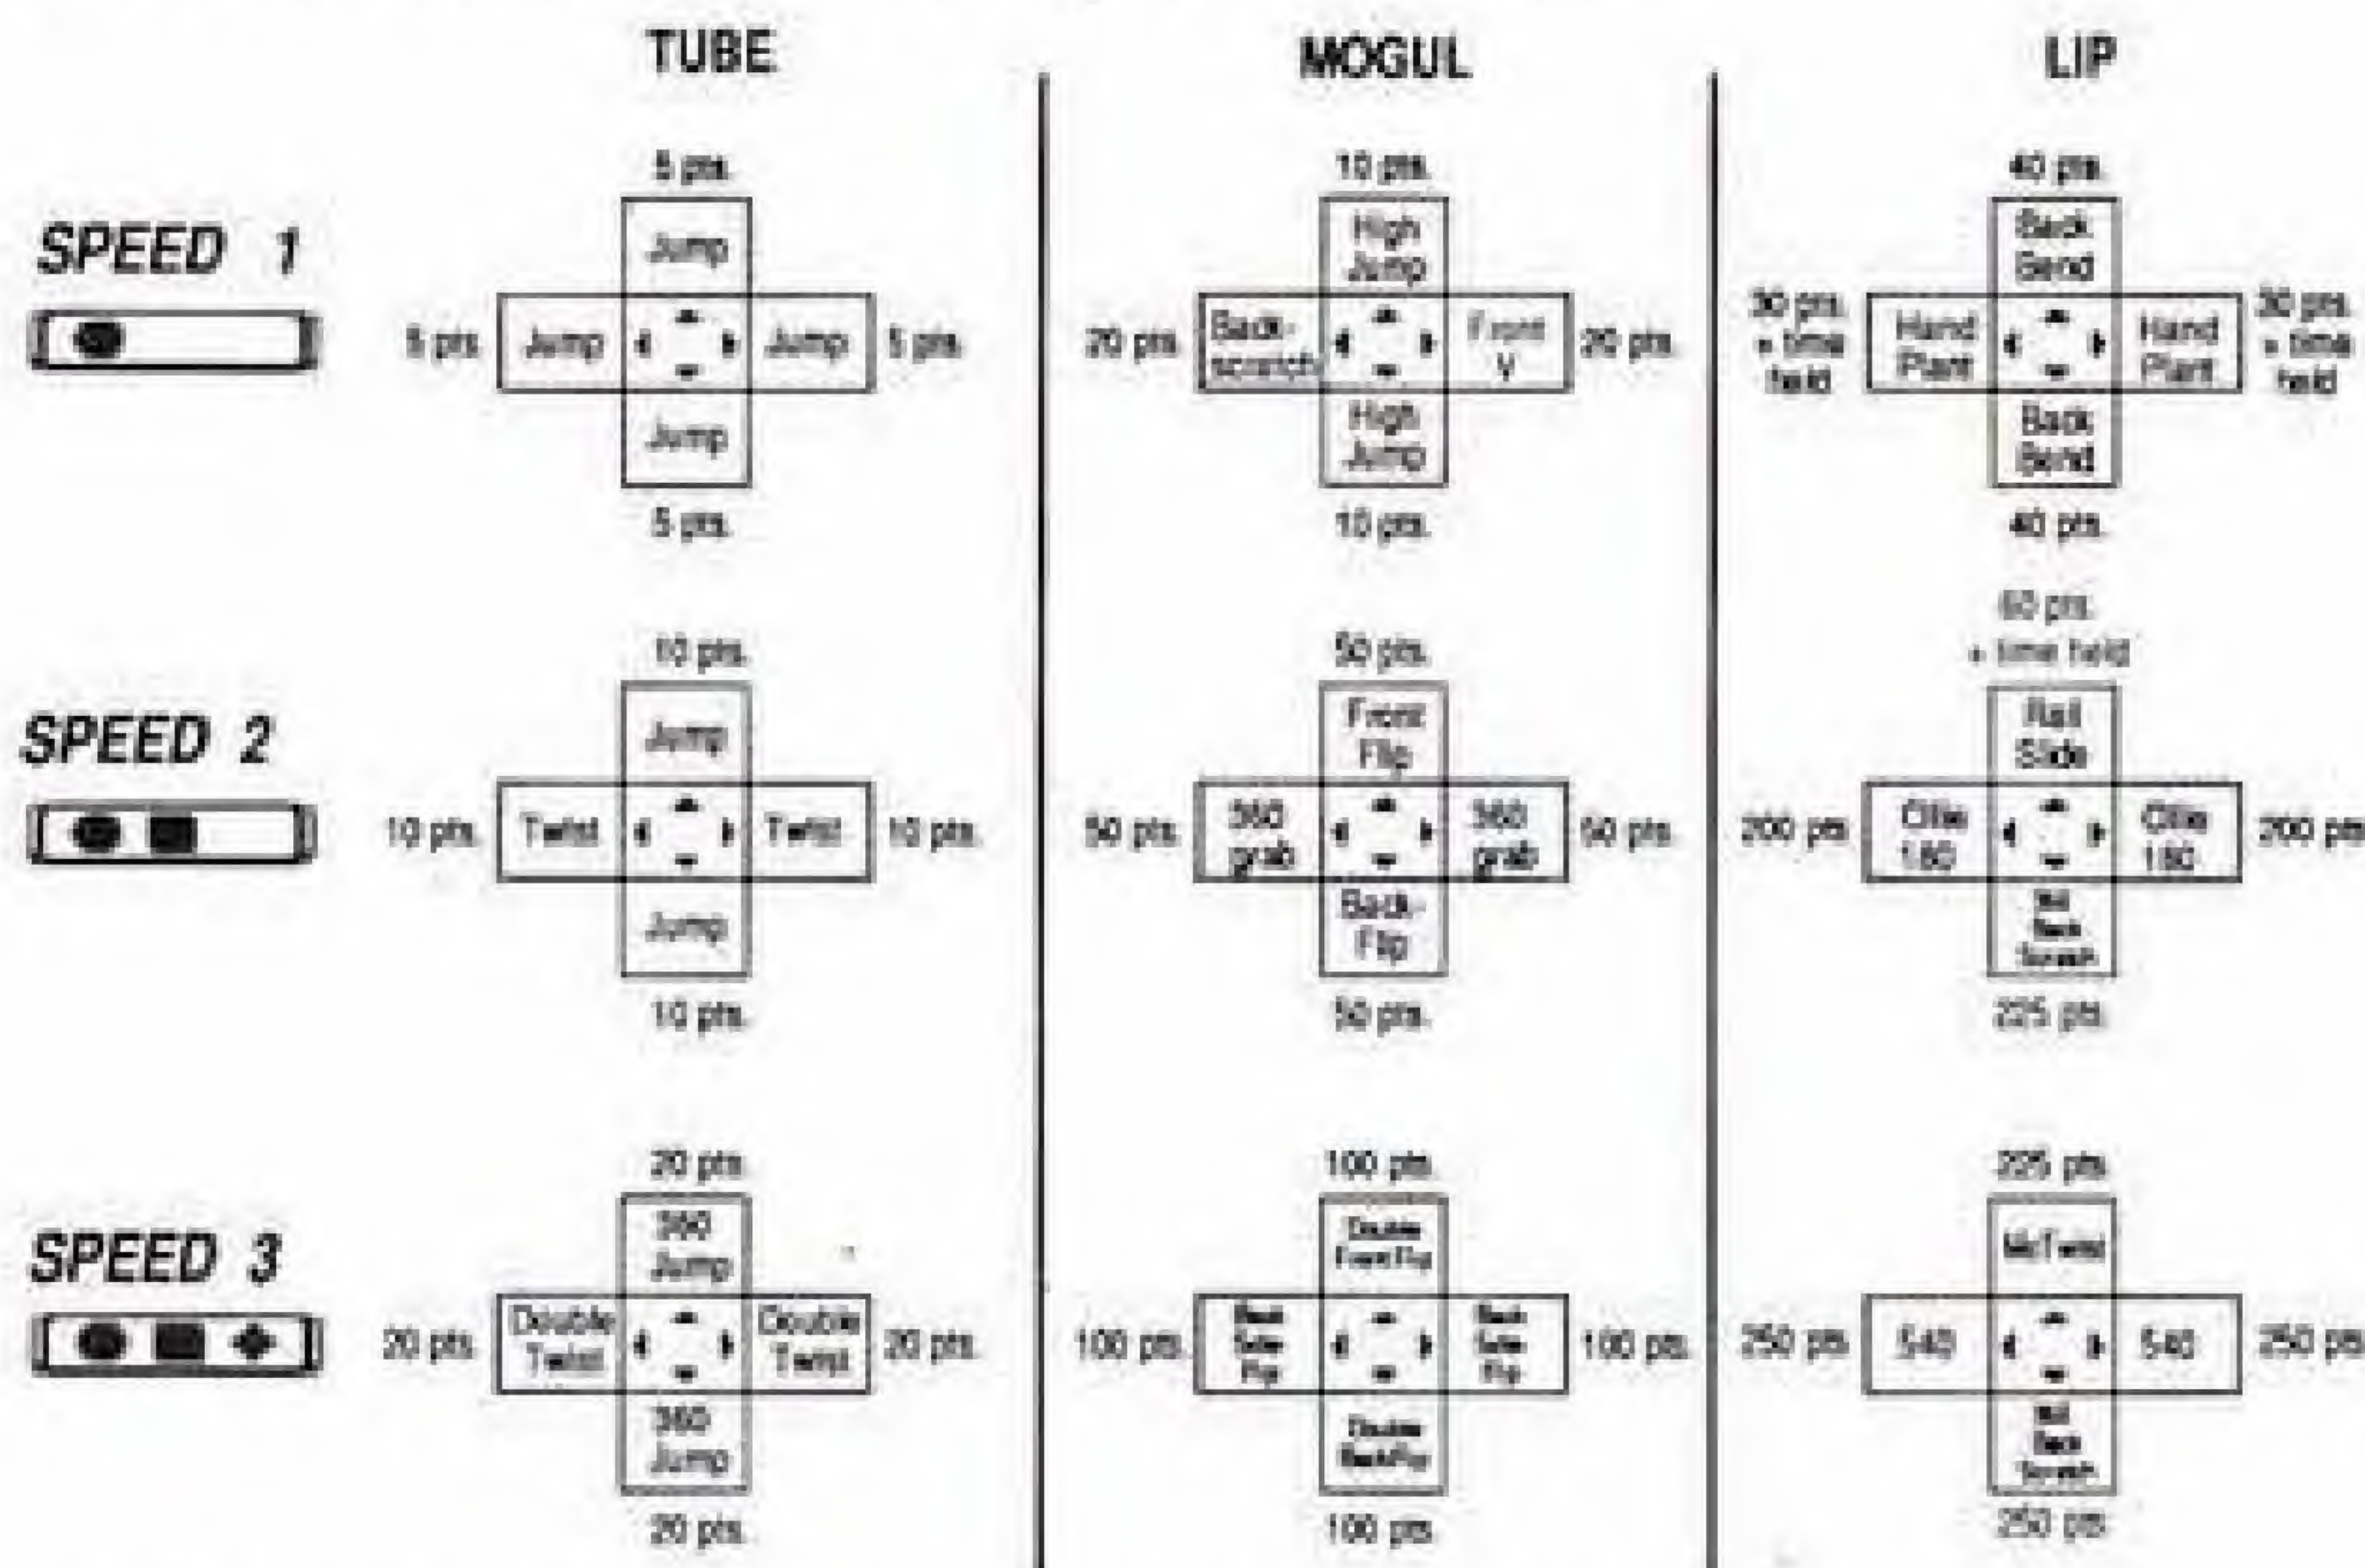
TUBE

MOGUL

LIP

SPEED 1

5 pts.
Jump
5 pts. Jump Jump 5 pts.
Jump
5 pts.

10 pts.
High Jump
20 pts. Back-scratch Front Y 20 pts.
High Jump
10 pts.

40 pts.
Back Bend
30 pts. + time held Hand Plant Hand Plant 30 pts. + time held
Back Bend
40 pts.

SPEED 2

10 pts.
Jump
10 pts. Twist Twist 10 pts.
Jump
10 pts.

50 pts.
Front Flip
50 pts. 360 grab 360 grab 50 pts.
Back-Flip
50 pts.

60 pts. + time held
Rail Slide
200 pts. Ollie 180 Ollie 180 200 pts.
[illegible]
225 pts.

SPEED 3

20 pts.
360 Jump
20 pts. Double Twist Double Twist 20 pts.
360 Jump
20 pts.

100 pts.
Double Front Flip
100 pts. Back Side Flip Back Side Flip 100 pts.
Double Back Flip
100 pts.

225 pts.
McTwist
250 pts. 540 540 250 pts.
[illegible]
250 pts.